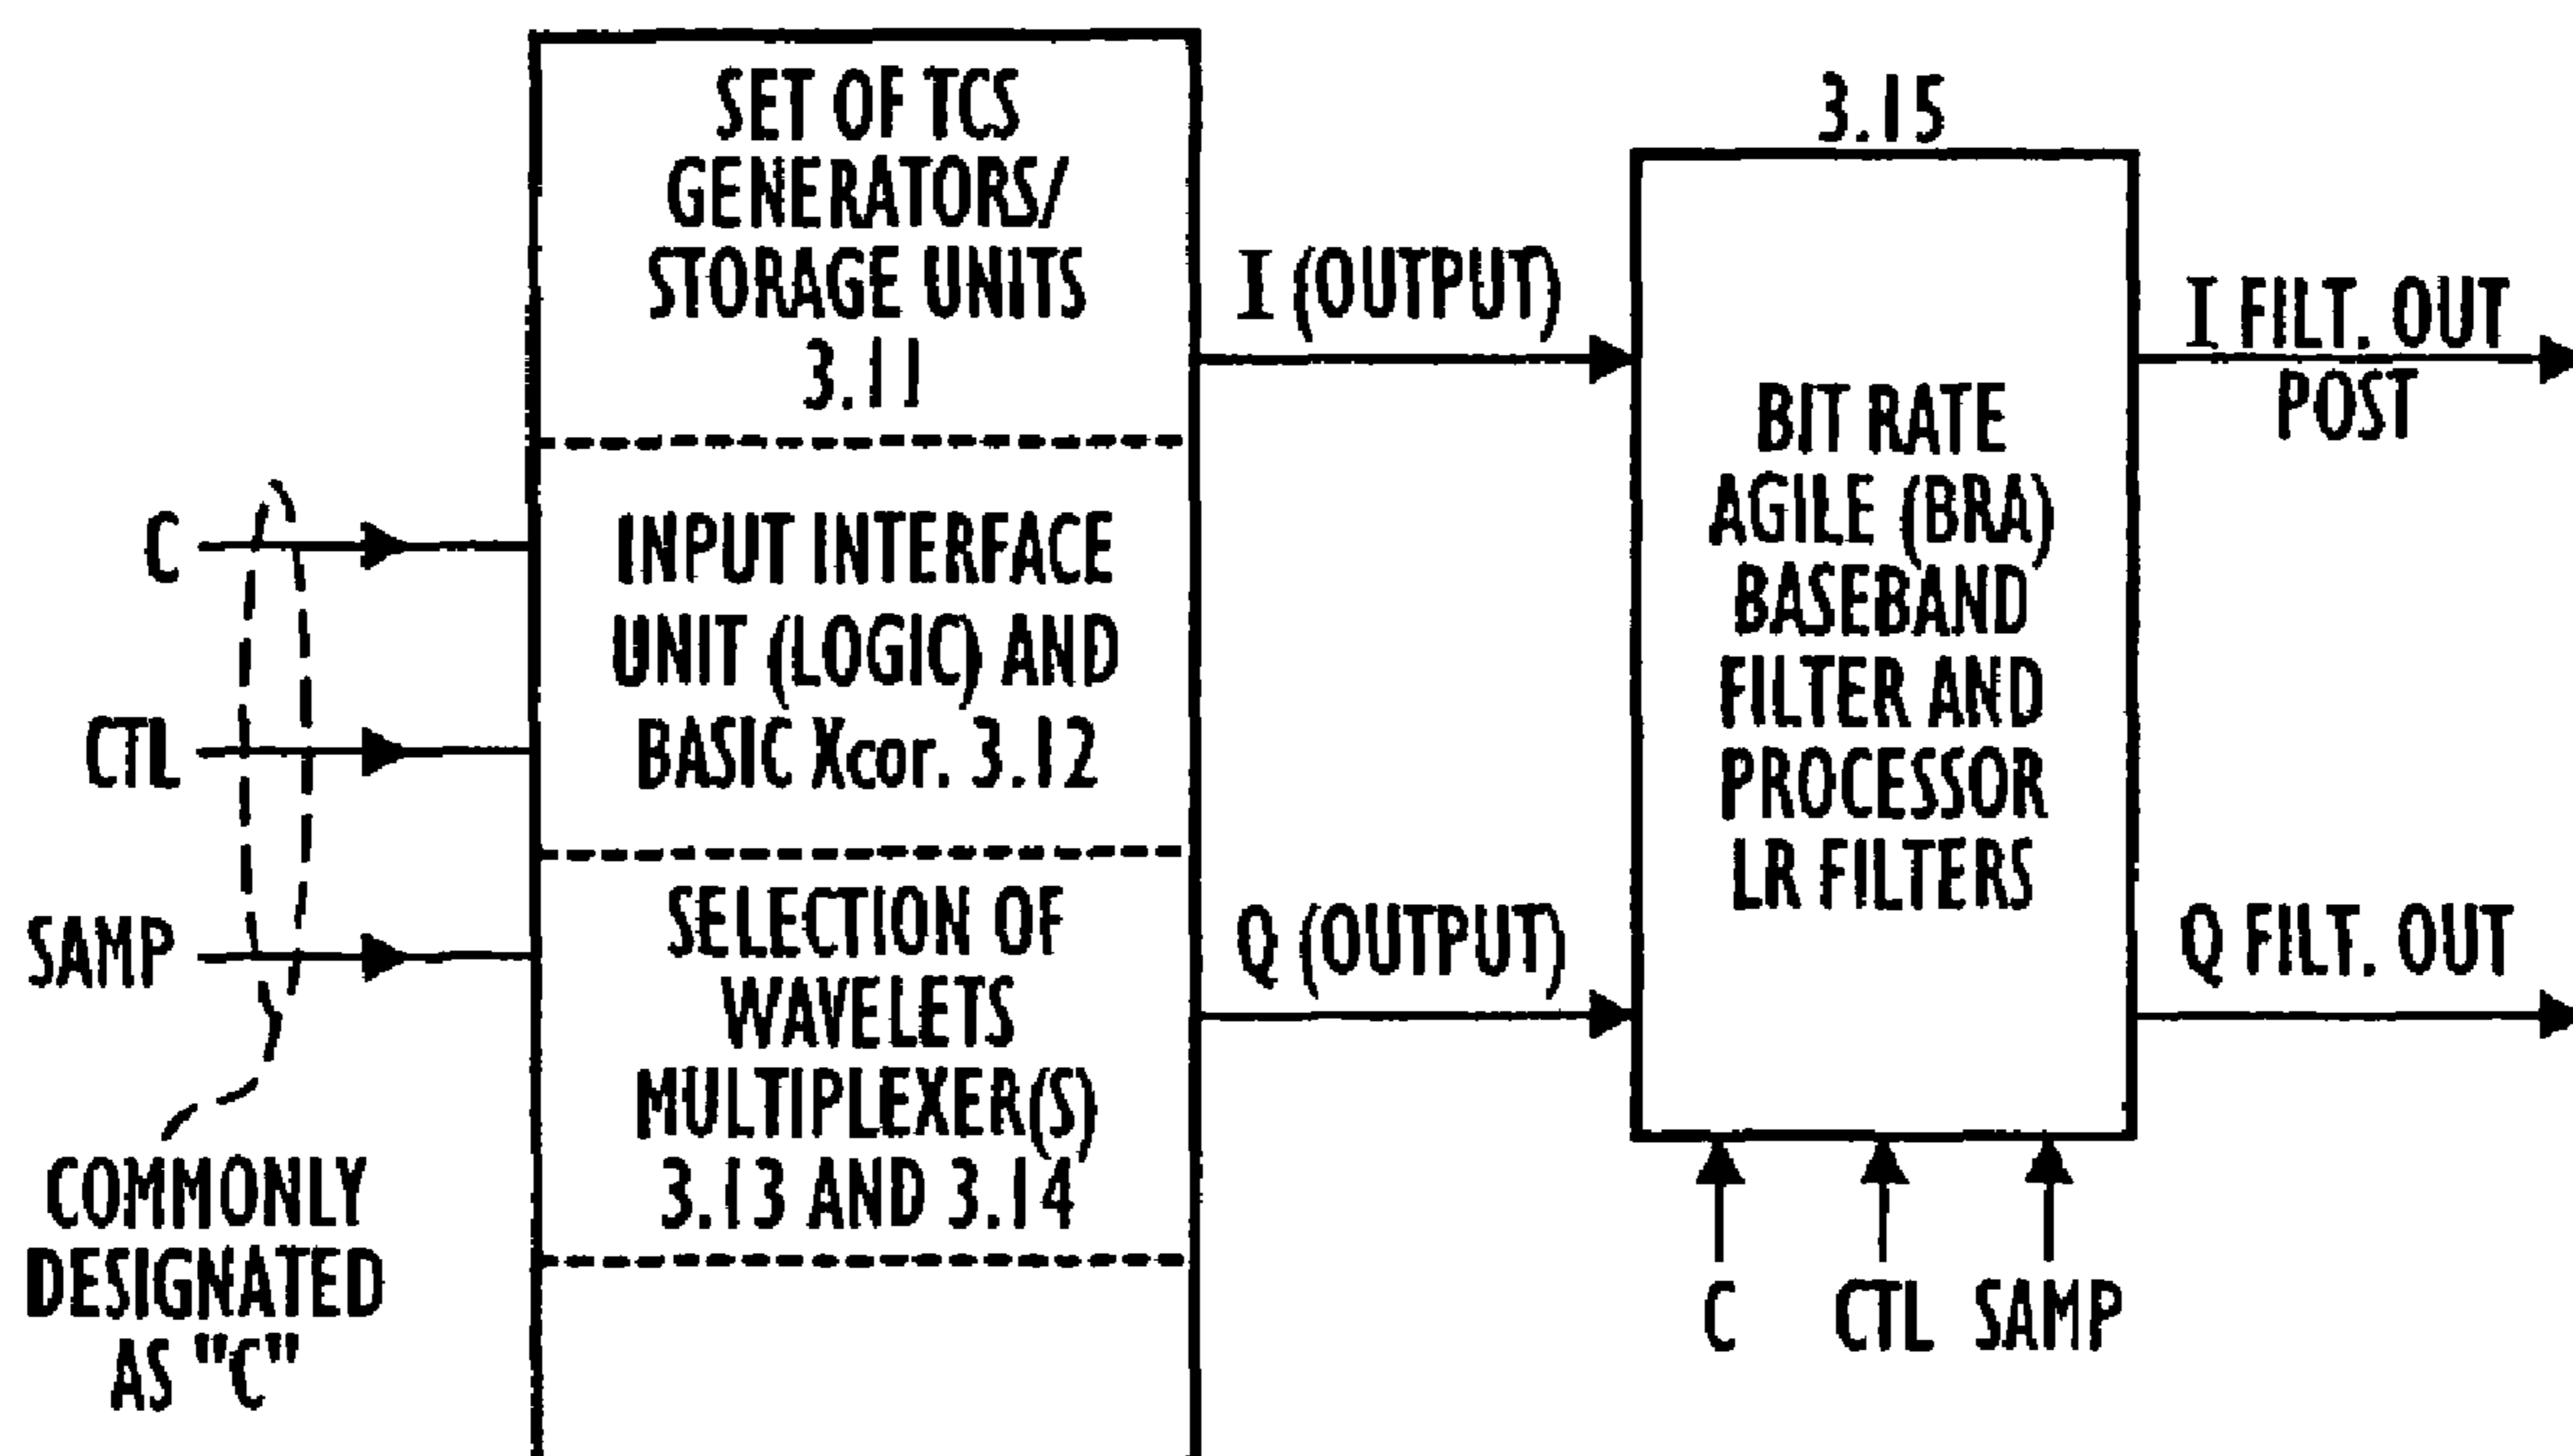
SET OF TCS GENERATORS/ STORAGE UNITS 3.11

INPUT INTERFACE UNIT (LOGIC) AND BASIC Xcor. 3.12

SELECTION OF WAVELETS MULTIPLEXER(S) 3.13 AND 3.14

C

CTL

SAMP

COMMONLY DESIGNATED AS "C"

I (OUTPUT)

Q (OUTPUT)

3.15

BIT RATE AGILE (BRA) BASEBAND FILTER AND PROCESSOR LR FILTERS

I FILT. OUT POST

Q FILT. OUT

C CTL SAMP